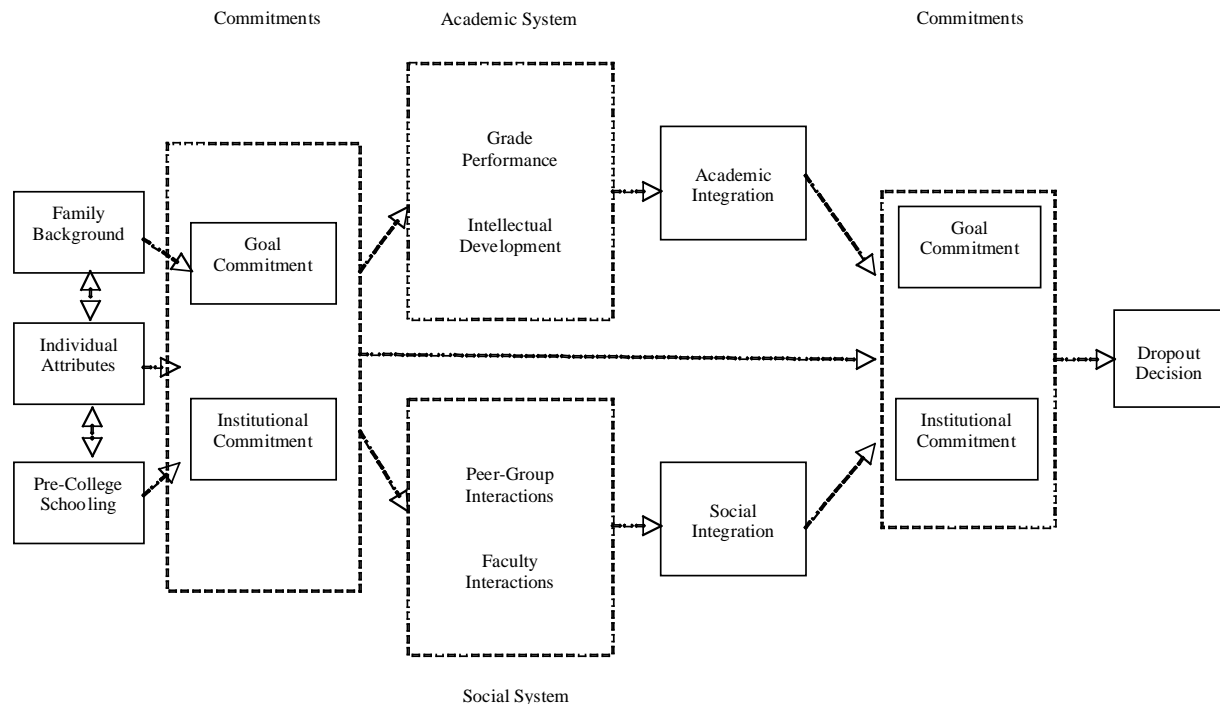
Commitments

Academic System

Commitments

Family Background

Individual Attributes

Pre-College Schooling

Goal Commitment

Institutional Commitment

Grade Performance

Intellectual Development

Academic Integration

Peer-Group Interactions

Faculty Interactions

Social Integration

Goal Commitment

Institutional Commitment

Dropout Decision

Social System